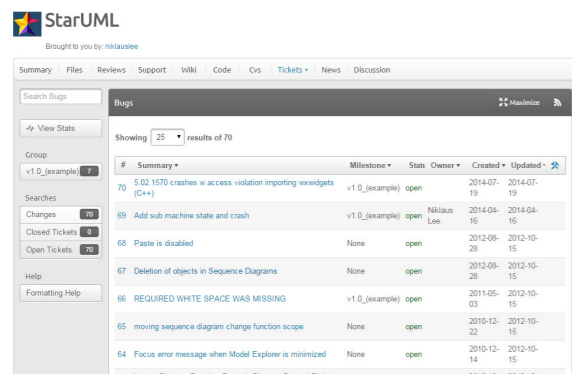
StarUML

Brought to you by: niklauslee

Summary | Files | Reviews | Support | Wiki | Code | Cvs | Tickets ▾ | News | Discussion

Search Bugs

View Stats

Group

v1.0_(example) 7

Searches

Changes 70

Closed Tickets 0

Open Tickets 70

Help

Formatting Help

Bugs

Maximize

Showing 25 results of 70

| # | Summary ▾ | Milestone ▾ | Status | Owner ▾ | Created ▾ | Updated ▾ |
|---|---|---|---|---|---|---|
| 70 | 5.02.1570 crashes w access violation importing wxwidgets (C++) | v1.0_(example) | open | | 2014-07-19 | 2014-07-19 |
| 69 | Add sub machine state and crash | v1.0_(example) | open | Niklaus Lee | 2014-04-16 | 2014-04-16 |
| 68 | Paste is disabled | None | open | | 2012-08-28 | 2012-10-15 |
| 67 | Deletion of objects in Sequence Diagrams | None | open | | 2012-08-28 | 2012-10-15 |
| 66 | REQUIRED WHITE SPACE WAS MISSING | v1.0_(example) | open | | 2011-05-03 | 2012-10-15 |
| 65 | moving sequence diagram change function scope | None | open | | 2010-12-22 | 2012-10-15 |
| 64 | Focus error message when Model Explorer is minimized | None | open | | 2010-12-14 | 2012-10-15 |